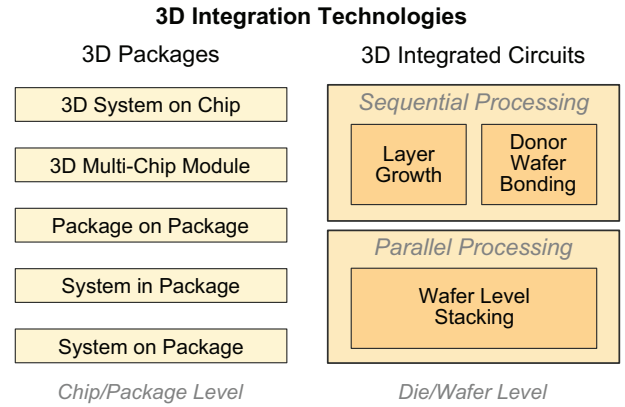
3D Integration Technologies

3D Packages

3D System on Chip

3D Multi-Chip Module

Package on Package

System in Package

System on Package

Chip/Package Level

3D Integrated Circuits

Sequential Processing

Layer Growth

Donor Wafer Bonding

Parallel Processing

Wafer Level Stacking

Die/Wafer Level